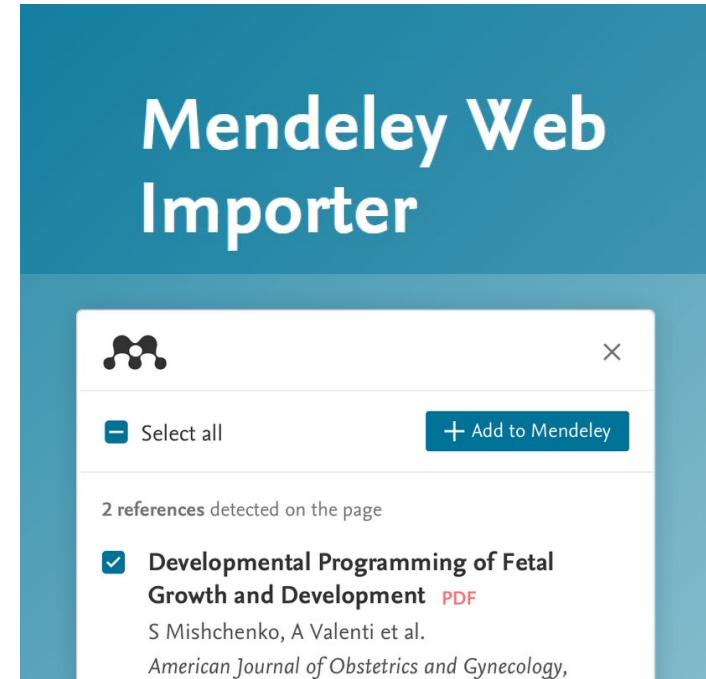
Mendeley Web Importer

Select all

+ Add to Mendeley

2 references detected on the page

Developmental Programming of Fetal Growth and Development PDF
S Mishchenko, A Valenti et al.
American Journal of Obstetrics and Gynecology,